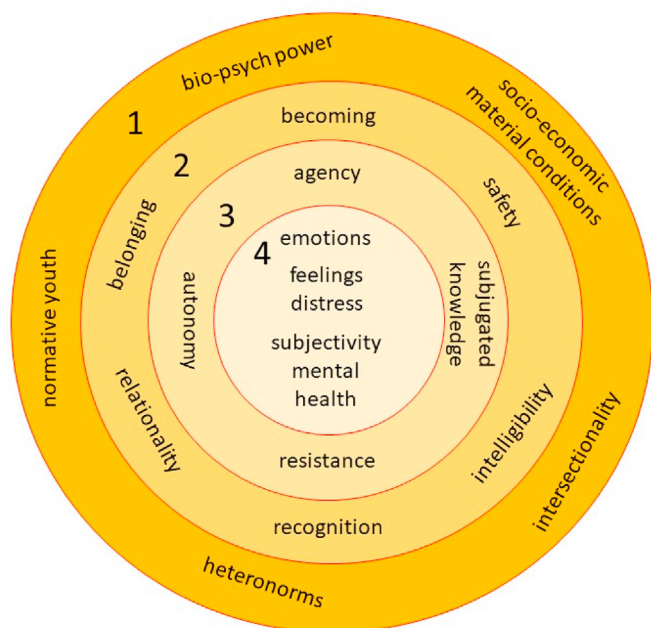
bio-psych power

socio-economic material conditions

normative youth

intersectionality

heteronorms

1

becoming

2

safety

belonging

relationality

intelligibility

recognition

agency

3

autonomy

subjugated knowledge

resistance

4

emotions

feelings

distress

subjectivity

mental health